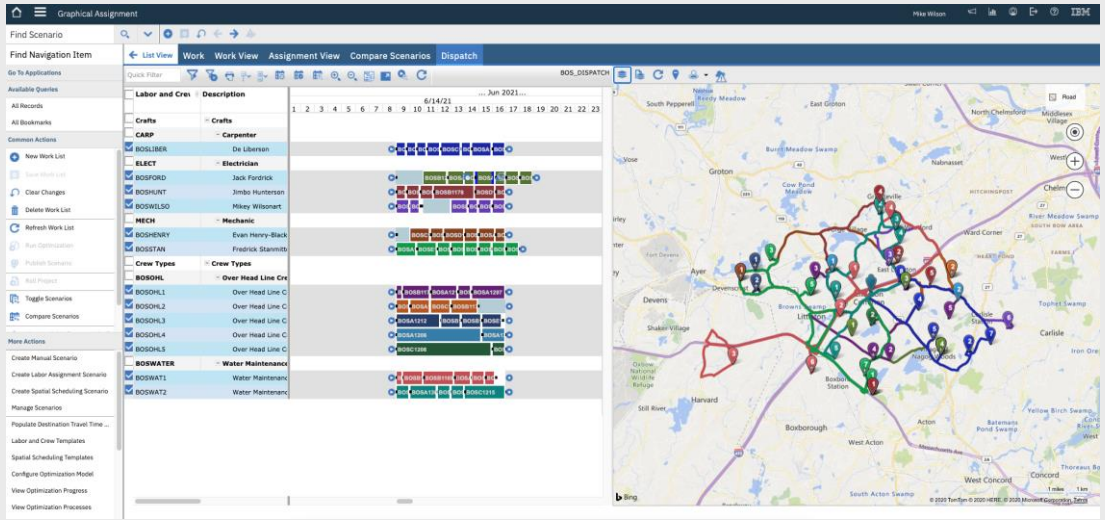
Graphical Assignment

Mike Wilson

IBM

Find Scenario

Find Navigation Item

Go To Applications

Available Queries

All Records

All Bookmarks

Common Actions

New Work List

Save Work List

Clear Changes

Delete Work List

Refresh Work List

Run Optimization

Publish Scenario

Roll Project

Toggle Scenarios

Compare Scenarios

More Actions

Create Manual Scenario

Create Labor Assignment Scenario

Create Spatial Scheduling Scenario

Manage Scenarios

Populate Destination Travel Time ...

Labor and Crew Templates

Spatial Scheduling Templates

Configure Optimization Model

View Optimization Progress

View Optimization Processes

List View | Work | Work View | Assignment View | Compare Scenarios | Dispatch

Quick Filter

BOS_DISPATCH

... Jun 2021...

6/14/21

1 2 3 4 5 6 7 8 9 10 11 12 13 14 15 16 17 18 19 20 21 22 23

| Labor and Crew | Description |
|---|---|
| Crafts | Crafts |
| CARP | Carpenter |
| BOSLIBER | De Libersen |
| ELECT | Electrician |
| BOSFORD | Jack Fordrick |
| BOSHUNT | Jimbo Hunterson |
| BOSWILSO | Mikey Wilsonart |
| MECH | Mechanic |
| BOSHENRY | Evan Henry-Black |
| BOSSTAN | Fredrick Stanmitt |
| Crew Types | Crew Types |
| BOSOHL | Over Head Line Cre |
| BOSOHL1 | Over Head Line C |
| BOSOHL2 | Over Head Line C |
| BOSOHL3 | Over Head Line C |
| BOSOHL4 | Over Head Line C |
| BOSOHL5 | Over Head Line C |
| BOSWATER | Water Maintenance |
| BOSWAT1 | Water Maintenanc |
| BOSWAT2 | Water Maintenanc |

BOSC | BOSA | BOSB1176 | BOSA1206 | BOSA1212 | BOSB11 | BOSA12 | BOSA1207 | BOSC1208 | BOSB1168 | BOSA13 | BOSC1215

Road

South Pepperell | Reedy Meadow | East Groton | North Chelmsford | Middlesex Village | Groton | Cow Pond Meadow | Nabnasset | HITCHINGPOST | Chelm | Ward Corner | River Meadow Swamp | Ayer | Devens | Tophet Swamp | Shaker Village | Littleton | Browns Swamp | Carlisle | Nagog Woods | Boxborough Station | Harvard | Still River | Boxborough | West Acton | Yellow Birch Swamp | Acton | Concord | West Concord | South Acton Swamp | Oxbow National Wildlife Refuge | Great Swamp

Bing

© 2020 TomTom © 2020 HERE, © 2020 Microsoft Corporation Terms